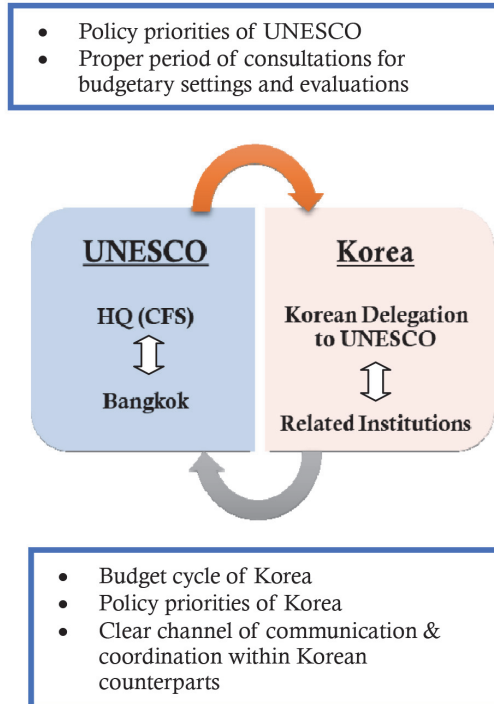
- Policy priorities of UNESCO
- Proper period of consultations for budgetary settings and evaluations

UNESCO

HQ (CFS)

Bangkok

Korea

Korean Delegation to UNESCO

Related Institutions

- Budget cycle of Korea
- Policy priorities of Korea
- Clear channel of communication & coordination within Korean counterparts